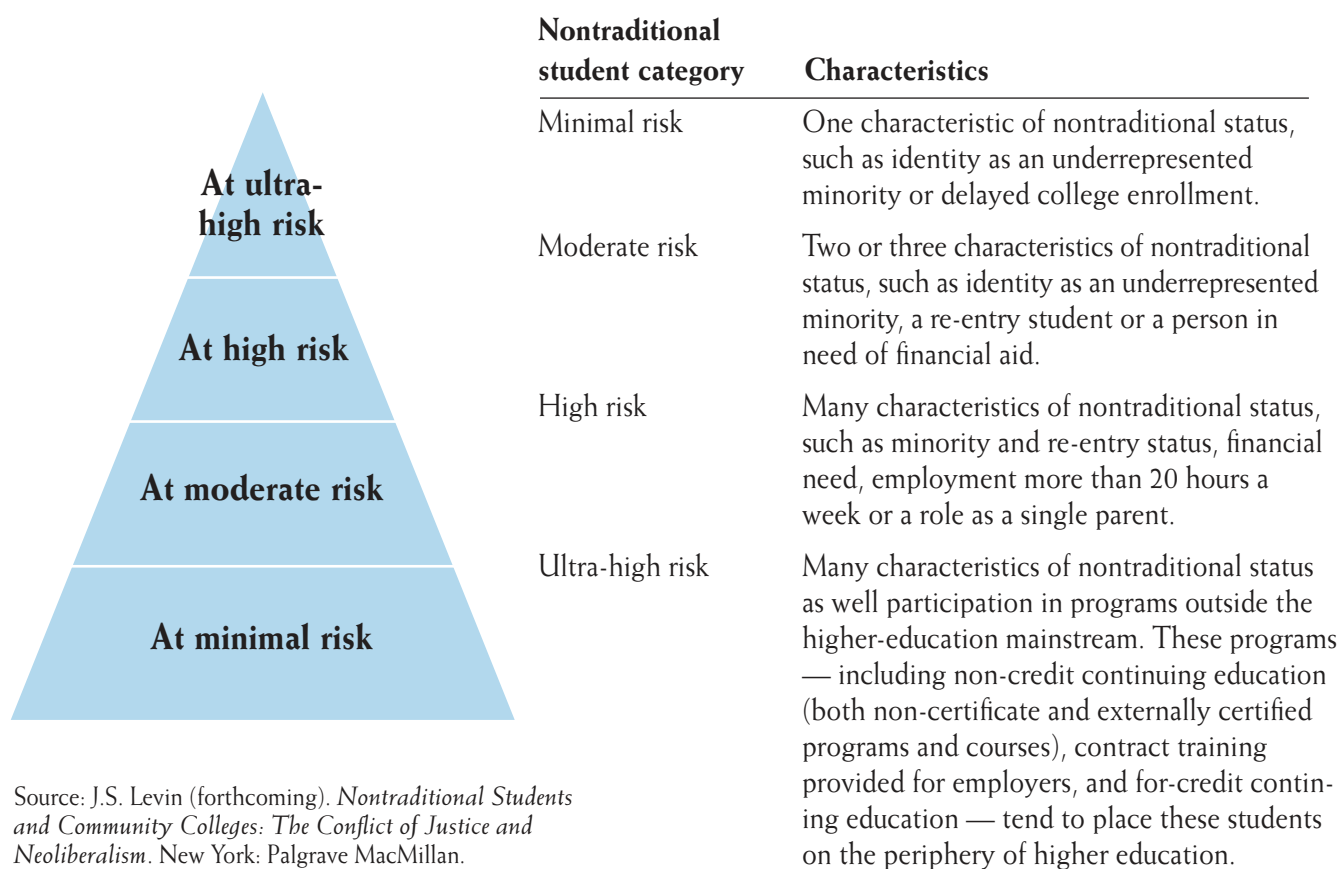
At ultra-high risk

At high risk

At moderate risk

At minimal risk

Source: J.S. Levin (forthcoming). *Nontraditional Students and Community Colleges: The Conflict of Justice and Neoliberalism*. New York: Palgrave MacMillan.

| Nontraditional student category | Characteristics |
|---|---|
| Minimal risk | One characteristic of nontraditional status, such as identity as an underrepresented minority or delayed college enrollment. |
| Moderate risk | Two or three characteristics of nontraditional status, such as identity as an underrepresented minority, a re-entry student or a person in need of financial aid. |
| High risk | Many characteristics of nontraditional status, such as minority and re-entry status, financial need, employment more than 20 hours a week or a role as a single parent. |
| Ultra-high risk | Many characteristics of nontraditional status as well participation in programs outside the higher-education mainstream. These programs — including non-credit continuing education (both non-certificate and externally certified programs and courses), contract training provided for employers, and for-credit continuing education — tend to place these students on the periphery of higher education. |